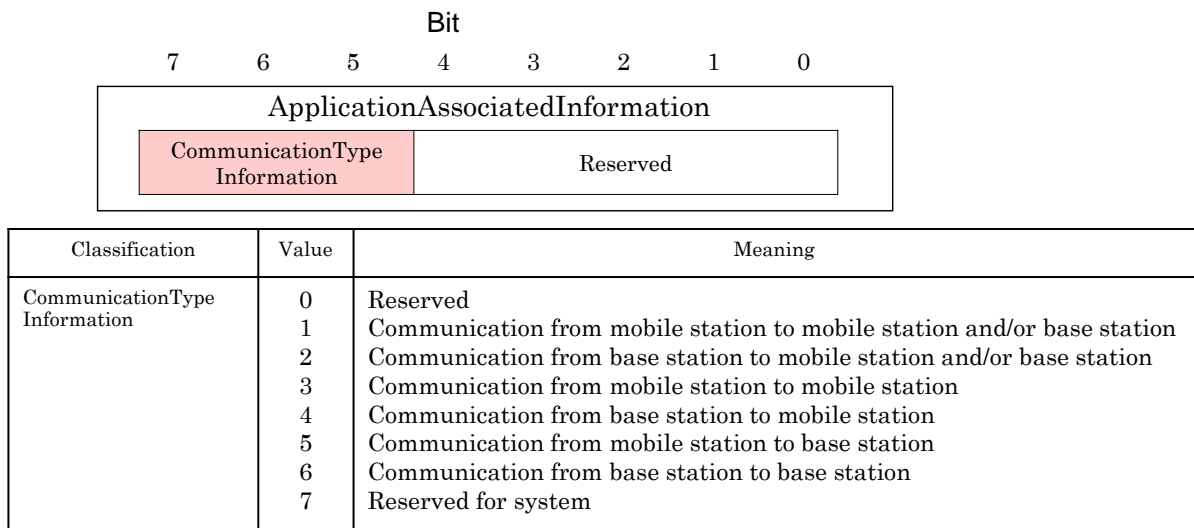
Bit

7 6 5 4 3 2 1 0

ApplicationAssociatedInformation

CommunicationType Information

Reserved

| Classification | Value | Meaning |
|---|---|---|
| CommunicationType Information | 0<br>1<br>2<br>3<br>4<br>5<br>6<br>7 | Reserved<br>Communication from mobile station to mobile station and/or base station<br>Communication from base station to mobile station and/or base station<br>Communication from mobile station to mobile station<br>Communication from base station to mobile station<br>Communication from mobile station to base station<br>Communication from base station to base station<br>Reserved for system |